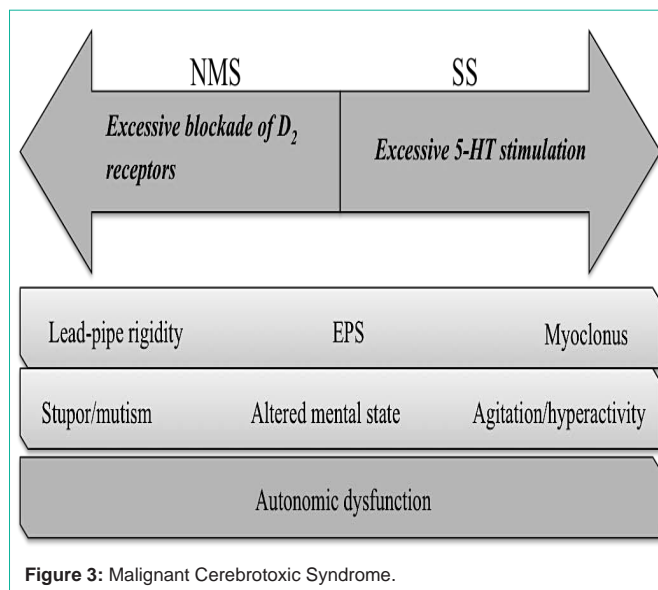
NMS

SS

Excessive blockade of $D_2$ receptors

Excessive 5-HT stimulation

Lead-pipe rigidity

EPS

Myoclonus

Stupor/mutism

Altered mental state

Agitation/hyperactivity

Autonomic dysfunction

**Figure 3:** Malignant Cerebrotoxic Syndrome.